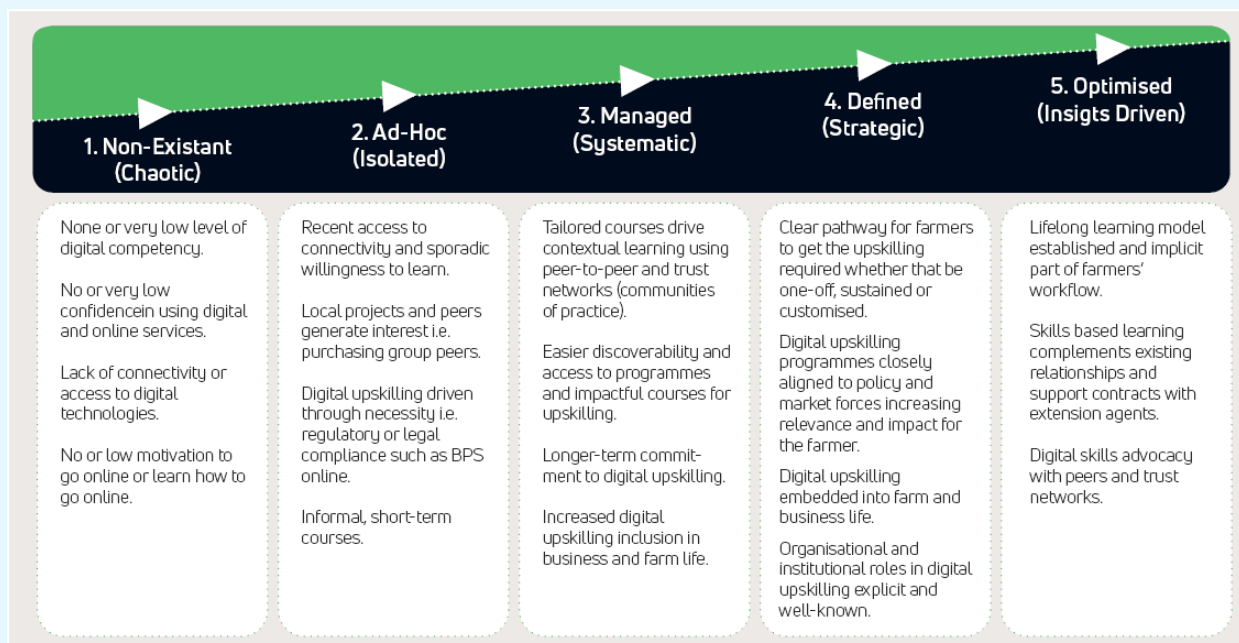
1. Non-Existant (Chaotic)

2. Ad-Hoc (Isolated)

3. Managed (Systematic)

4. Defined (Strategic)

5. Optimised (Insigts Driven)

None or very low level of digital competency.

No or very low confidencein using digital and online services.

Lack of connectivity or access to digital technologies.

No or low motivation to go online or learn how to go online.

Recent access to connectivity and sporadic willingness to learn.

Local projects and peers generate interest i.e. purchasing group peers.

Digital upskilling driven through necessity i.e. regulatory or legal compliance such as BPS online.

Informal, short-term courses.

Tailored courses drive contextual learning using peer-to-peer and trust networks (communities of practice).

Easier discoverability and access to programmes and impactful courses for upskilling.

Longer-term commitment to digital upskilling.

Increased digital upskilling inclusion in business and farm life.

Clear pathway for farmers to get the upskilling required whether that be one-off, sustained or customised.

Digital upskilling programmes closely aligned to policy and market forces increasing relevance and impact for the farmer.

Digital upskilling embedded into farm and business life.

Organisational and institutional roles in digital upskilling explicit and well-known.

Lifelong learning model established and implicit part of farmers' workflow.

Skills based learning complements existing relationships and support contracts with extension agents.

Digital skills advocacy with peers and trust networks.